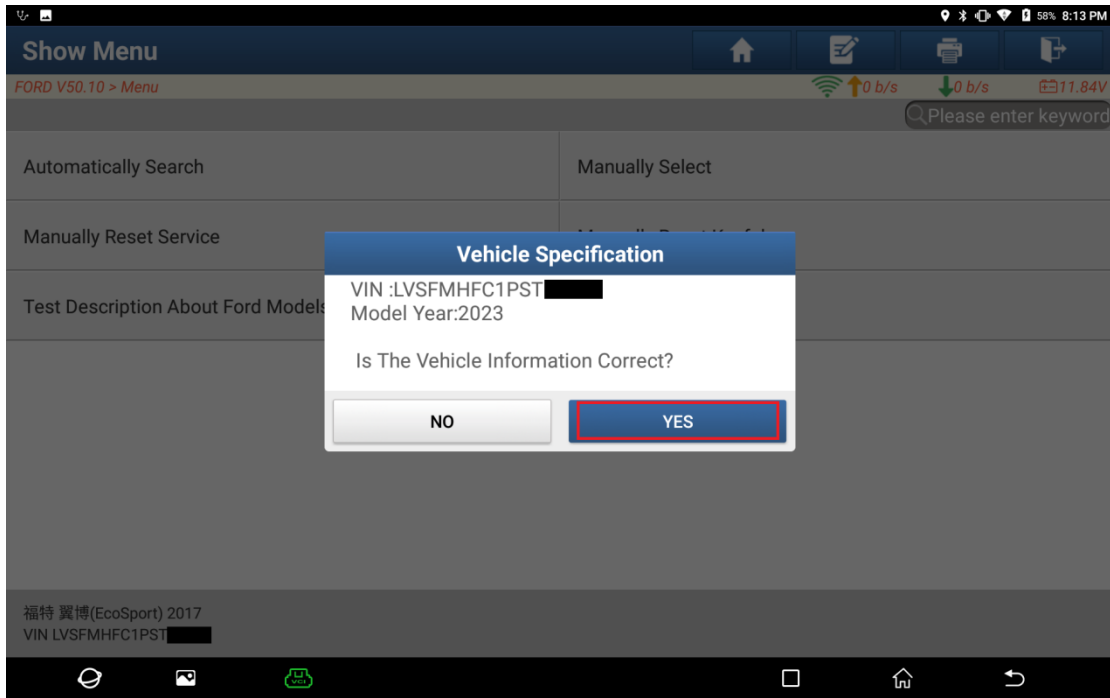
58% 8:13 PM

Show Menu

FORD V50.10 > Menu

0 b/s 0 b/s 11.84V

Please enter keyword

Automatically Search

Manually Select

Manually Reset Service

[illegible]

Test Description About Ford Models

Vehicle Specification

VIN :LVSFMHFC1PST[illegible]
Model Year:2023

Is The Vehicle Information Correct?

NO

YES

福特 翼博(EcoSport) 2017
VIN LVSFMHFC1PST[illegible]

VCI